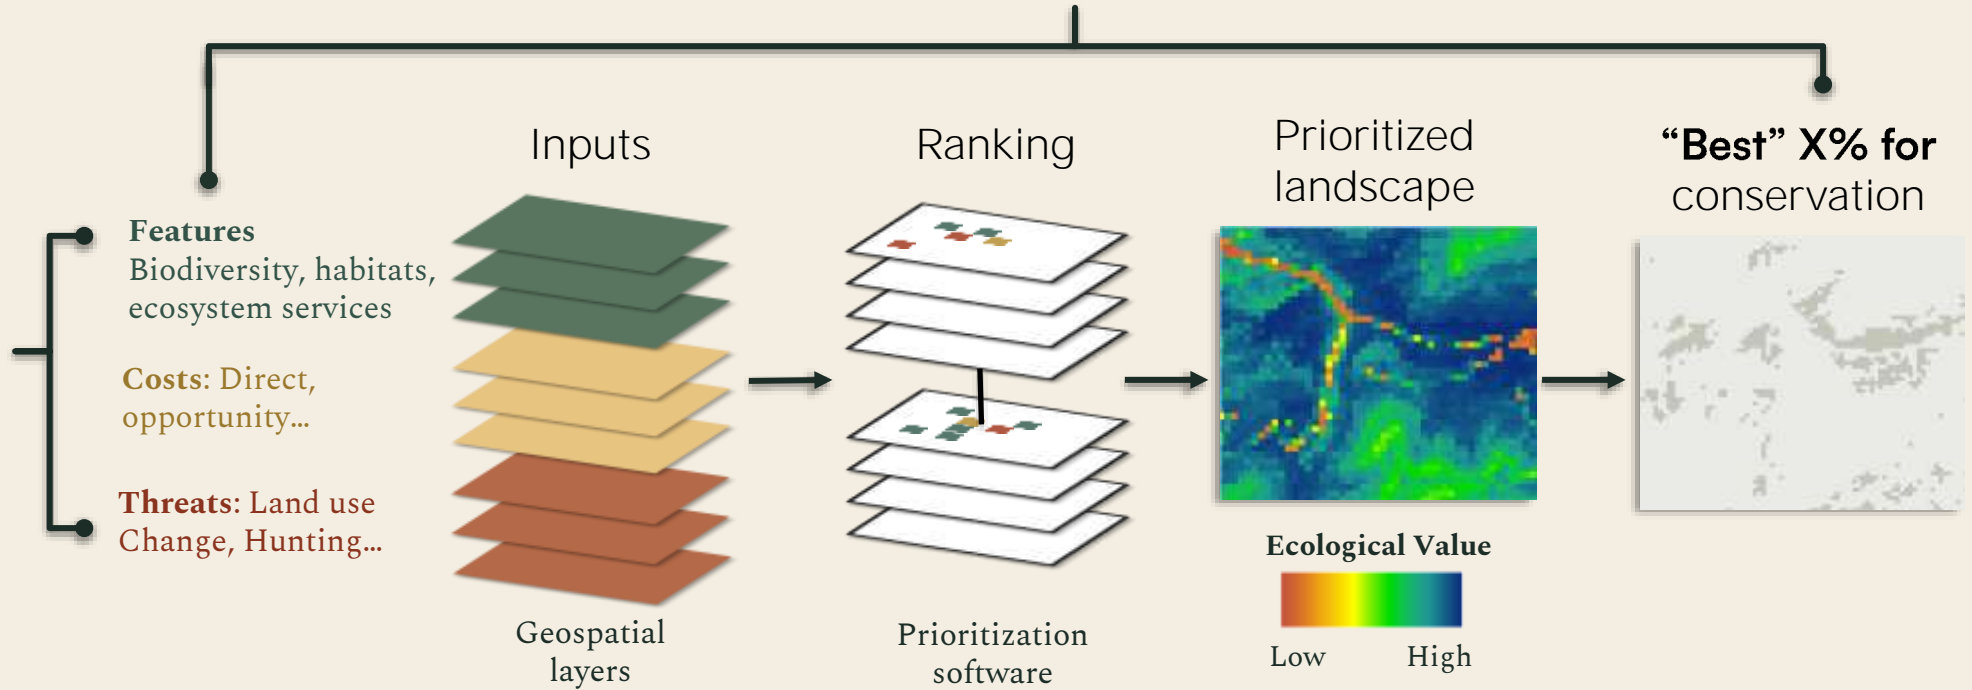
Features
Biodiversity, habitats, ecosystem services

Costs: Direct, opportunity...

Threats: Land use Change, Hunting...

Inputs

Geospatial layers

Ranking

Prioritization software

Prioritized landscape

Ecological Value

Low High

“Best” X% for conservation